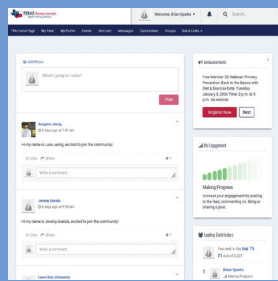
TEXAS Extension

Welcome Brian Sparks

My Home Page | My Feed | My Profile | Events | Sites.com | Messages | Communities | Groups | Quick Links

Add Photo

What's going on today?

Post

Rosyleen Jining
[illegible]

Hi my name is Luis Jining, excited to join the community!

Like Share

Write a comment...

Jeremy Kranda
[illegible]

Hi my name is Jeremy Kranda, excited to join the community!

Like Share

Write a comment...

Laura Roy (Cummins)

Announcements

Free Attention CE Webinar: Primary Prevention Back to the Basics with Diet & Exercise Date: Tuesday, January 8, 2019 Time: 3 p.m. to 4 p.m. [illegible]

Register Now | Next

My Engagement

Making Progress

Increase your engagement by posting to the feed, commenting on, liking or sharing a post.

Leading Contributors

You rank in the Top 1% (1) out of 5,527

Brian Sparks
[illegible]